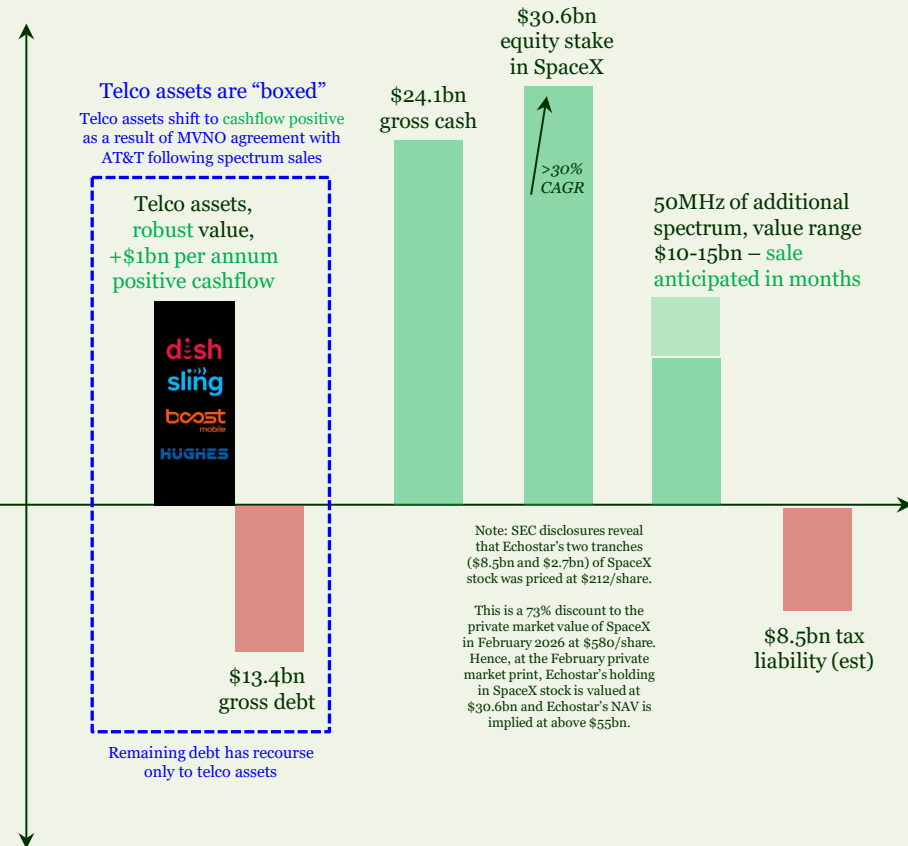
Telco assets are “boxed”

Telco assets shift to cashflow positive as a result of MVNO agreement with AT&T following spectrum sales

Telco assets, robust value, +\$1bn per annum positive cashflow

dish
sling
boost mobile
HUGHES

\$13.4bn gross debt

Remaining debt has recourse only to telco assets

\$24.1bn gross cash

\$30.6bn equity stake in SpaceX

>30% CAGR

50MHz of additional spectrum, value range \$10-15bn – sale anticipated in months

Note: SEC disclosures reveal that Echostar’s two tranches (\$8.5bn and \$2.7bn) of SpaceX stock was priced at \$212/share.

This is a 73% discount to the private market value of SpaceX in February 2026 at \$580/share. Hence, at the February private market print, Echostar’s holding in SpaceX stock is valued at \$30.6bn and Echostar’s NAV is implied at above \$55bn.

\$8.5bn tax liability (est)